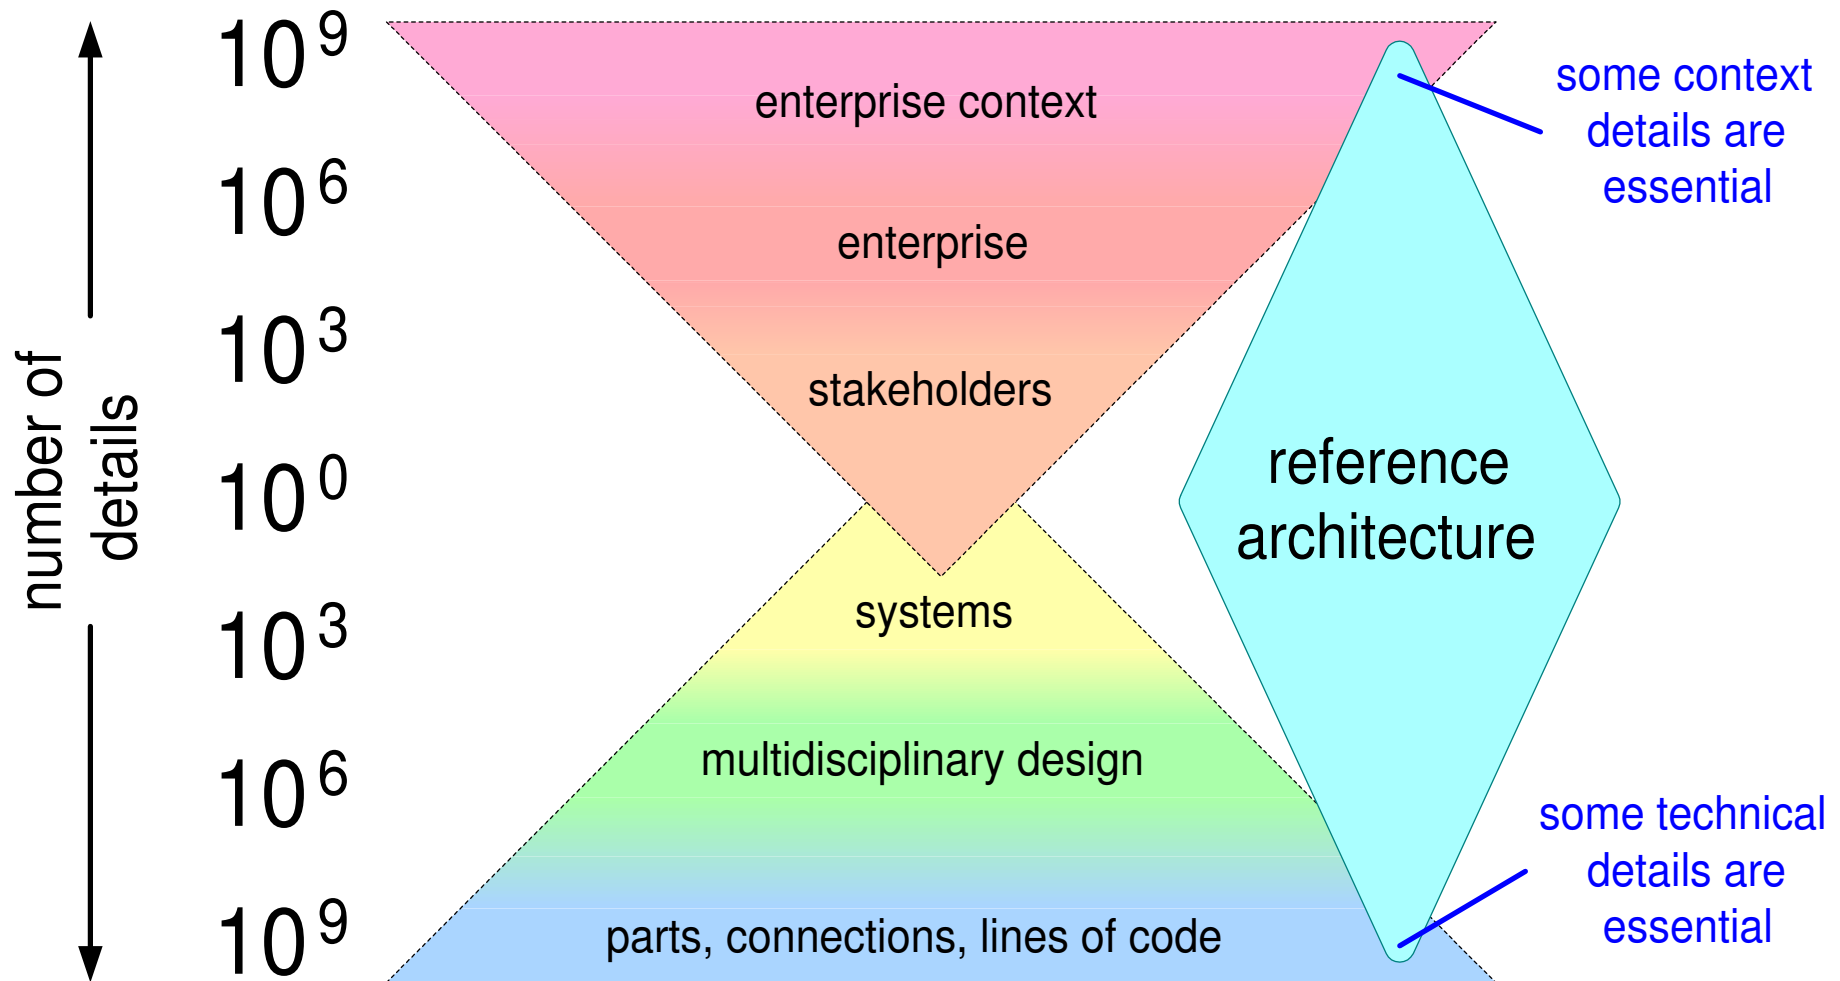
number of details

$10^9$

$10^6$

$10^3$

$10^0$

$10^3$

$10^6$

$10^9$

enterprise context

enterprise

stakeholders

systems

multidisciplinary design

parts, connections, lines of code

reference architecture

some context details are essential

some technical details are essential